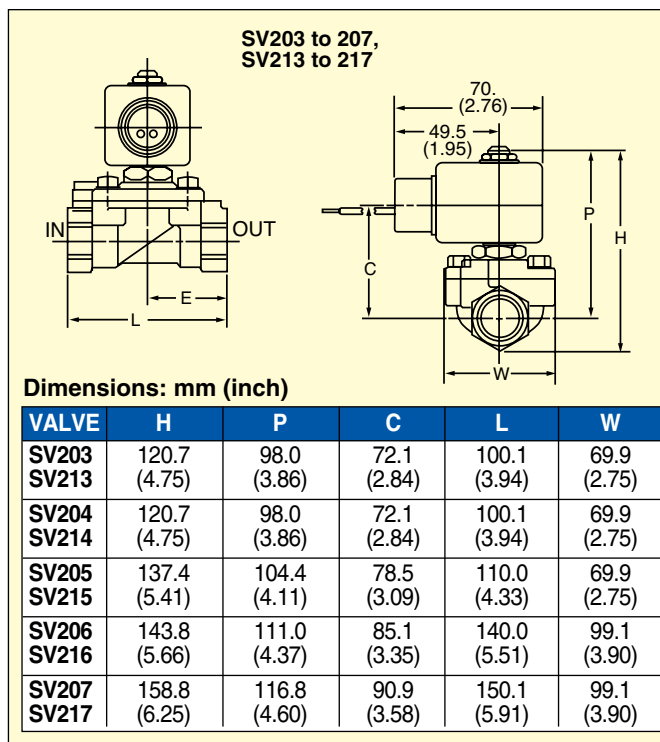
SV203 to 207, SV213 to 217

IN OUT E L

70. (2.76)

49.5 (1.95)

P H C W

Dimensions: mm (inch)

| VALVE | H | P | C | L | W |
|---|---|---|---|---|---|
| SV203 SV213 | 120.7 (4.75) | 98.0 (3.86) | 72.1 (2.84) | 100.1 (3.94) | 69.9 (2.75) |
| SV204 SV214 | 120.7 (4.75) | 98.0 (3.86) | 72.1 (2.84) | 100.1 (3.94) | 69.9 (2.75) |
| SV205 SV215 | 137.4 (5.41) | 104.4 (4.11) | 78.5 (3.09) | 110.0 (4.33) | 69.9 (2.75) |
| SV206 SV216 | 143.8 (5.66) | 111.0 (4.37) | 85.1 (3.35) | 140.0 (5.51) | 99.1 (3.90) |
| SV207 SV217 | 158.8 (6.25) | 116.8 (4.60) | 90.9 (3.58) | 150.1 (5.91) | 99.1 (3.90) |